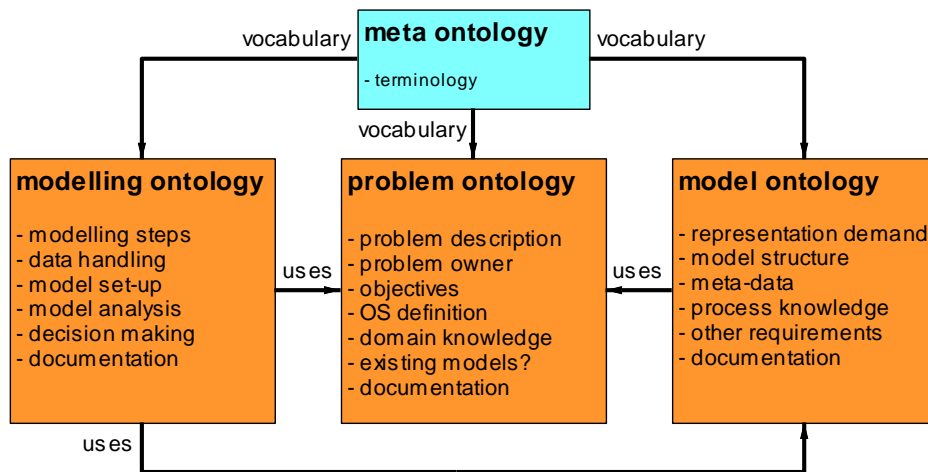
vocabulary

meta ontology

- terminology

vocabulary

vocabulary

modelling ontology

- modelling steps
- data handling
- model set-up
- model analysis
- decision making
- documentation

uses

problem ontology

- problem description
- problem owner
- objectives
- OS definition
- domain knowledge
- existing models?
- documentation

uses

model ontology

- representation demand
- model structure
- meta-data
- process knowledge
- other requirements
- documentation

uses